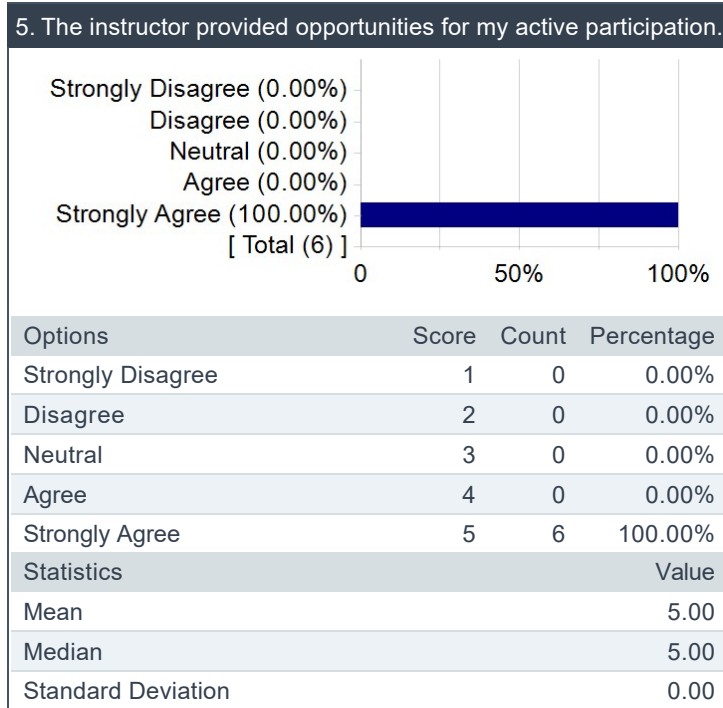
5. The instructor provided opportunities for my active participation.

Strongly Disagree (0.00%)
Disagree (0.00%)
Neutral (0.00%)
Agree (0.00%)
Strongly Agree (100.00%)
[ Total (6) ]

0 50% 100%

| Options | Score | Count | Percentage |
|---|---|---|---|
| Strongly Disagree | 1 | 0 | 0.00% |
| Disagree | 2 | 0 | 0.00% |
| Neutral | 3 | 0 | 0.00% |
| Agree | 4 | 0 | 0.00% |
| Strongly Agree | 5 | 6 | 100.00% |

| Statistics | Value |
|---|---|
| Mean | 5.00 |
| Median | 5.00 |
| Standard Deviation | 0.00 |